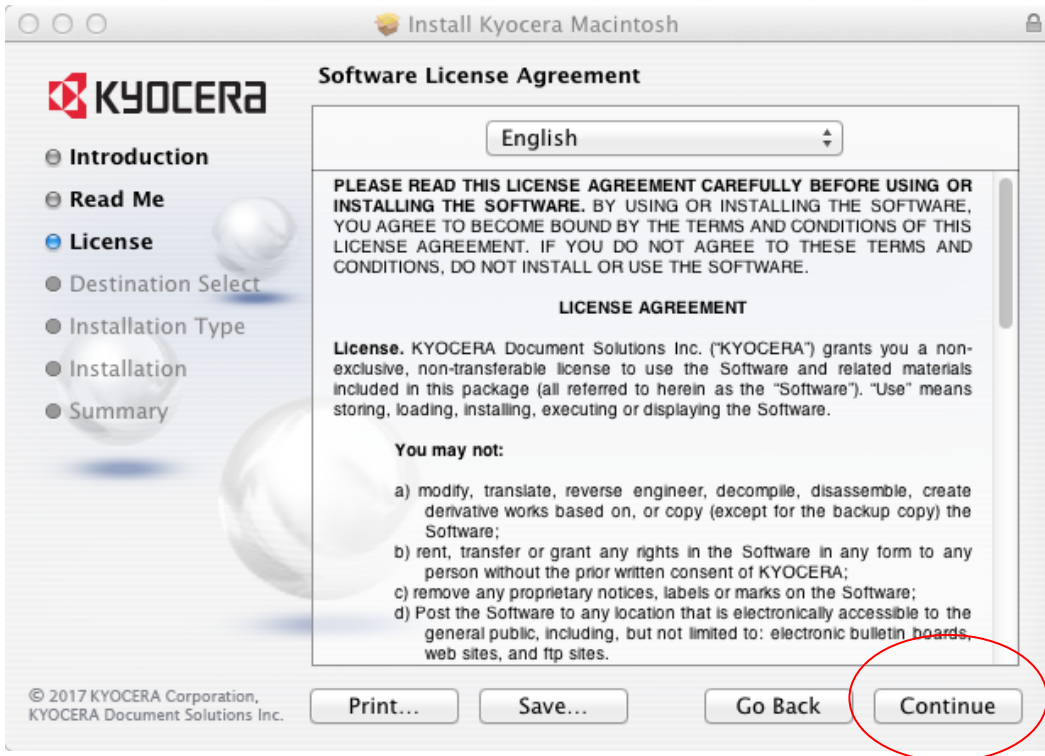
Install Kyocera Macintosh

KYOCERA

Introduction
Read Me
License
Destination Select
Installation Type
Installation
Summary

Software License Agreement

English

PLEASE READ THIS LICENSE AGREEMENT CAREFULLY BEFORE USING OR INSTALLING THE SOFTWARE. BY USING OR INSTALLING THE SOFTWARE, YOU AGREE TO BECOME BOUND BY THE TERMS AND CONDITIONS OF THIS LICENSE AGREEMENT. IF YOU DO NOT AGREE TO THESE TERMS AND CONDITIONS, DO NOT INSTALL OR USE THE SOFTWARE.

LICENSE AGREEMENT

License. KYOCERA Document Solutions Inc. ("KYOCERA") grants you a non-exclusive, non-transferable license to use the Software and related materials included in this package (all referred to herein as the "Software"). "Use" means storing, loading, installing, executing or displaying the Software.

You may not:

a) modify, translate, reverse engineer, decompile, disassemble, create derivative works based on, or copy (except for the backup copy) the Software;
b) rent, transfer or grant any rights in the Software in any form to any person without the prior written consent of KYOCERA;
c) remove any proprietary notices, labels or marks on the Software;
d) Post the Software to any location that is electronically accessible to the general public, including, but not limited to: electronic bulletin boards, web sites, and ftp sites.

© 2017 KYOCERA Corporation, KYOCERA Document Solutions Inc.

Print...
Save...
Go Back
Continue